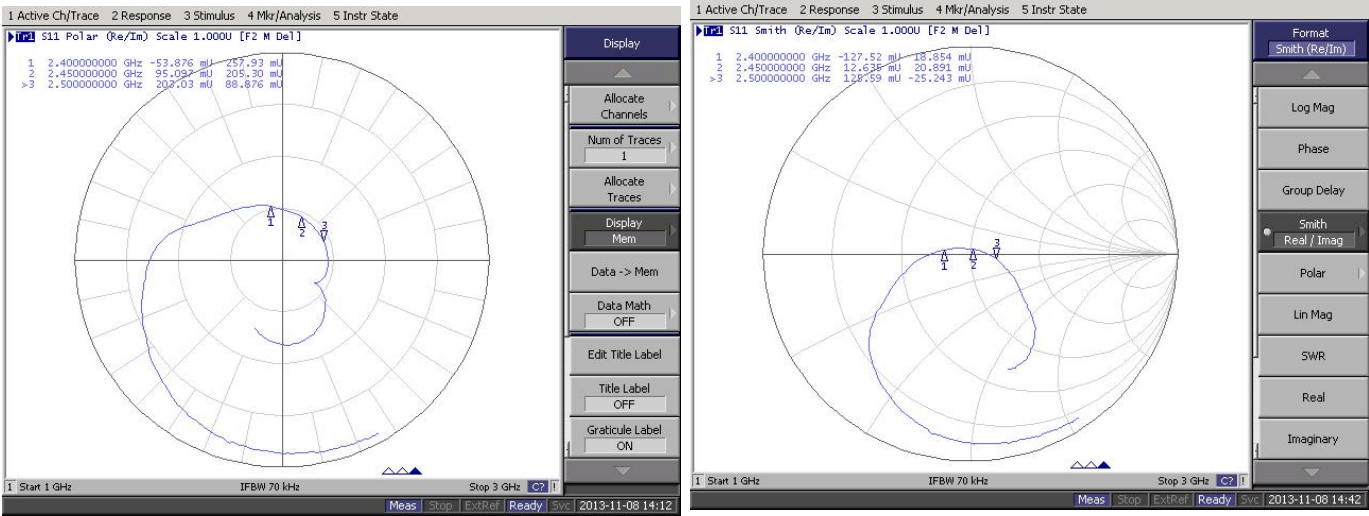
1 Active Ch/Trace 2 Response 3 Stimulus 4 Mkr/Analysis 5 Instr State

Tr1 S11 Polar (Re/Im) Scale 1.000U [F2 M Del]

1 2.400000000 GHz -53.876 mU 257.93 mU
2 2.450000000 GHz 95.097 mU 205.30 mU
>3 2.500000000 GHz 203.03 mU 88.876 mU

1 2 3

Display

Allocate Channels

Num of Traces
1

Allocate Traces

Display
Mem

Data -> Mem

Data Math
OFF

Edit Title Label

Title Label
OFF

Graticule Label
ON

1 Start 1 GHz IFBW 70 kHz Stop 3 GHz C?

Meas Stop ExtRef Ready Svc 2013-11-08 14:12

1 Active Ch/Trace 2 Response 3 Stimulus 4 Mkr/Analysis 5 Instr State

Tr1 S11 Smith (Re/Im) Scale 1.000U [F2 M Del]

1 2.400000000 GHz -127.52 mU -18.854 mU
2 2.450000000 GHz 12.635 mU 20.891 mU
>3 2.500000000 GHz 128.59 mU -25.243 mU

1 2 3

Format
Smith (Re/Im)

Log Mag

Phase

Group Delay

Smith
Real / Imag

Polar

Lin Mag

SWR

Real

Imaginary

1 Start 1 GHz IFBW 70 kHz Stop 3 GHz C?

Meas Stop ExtRef Ready Svc 2013-11-08 14:42